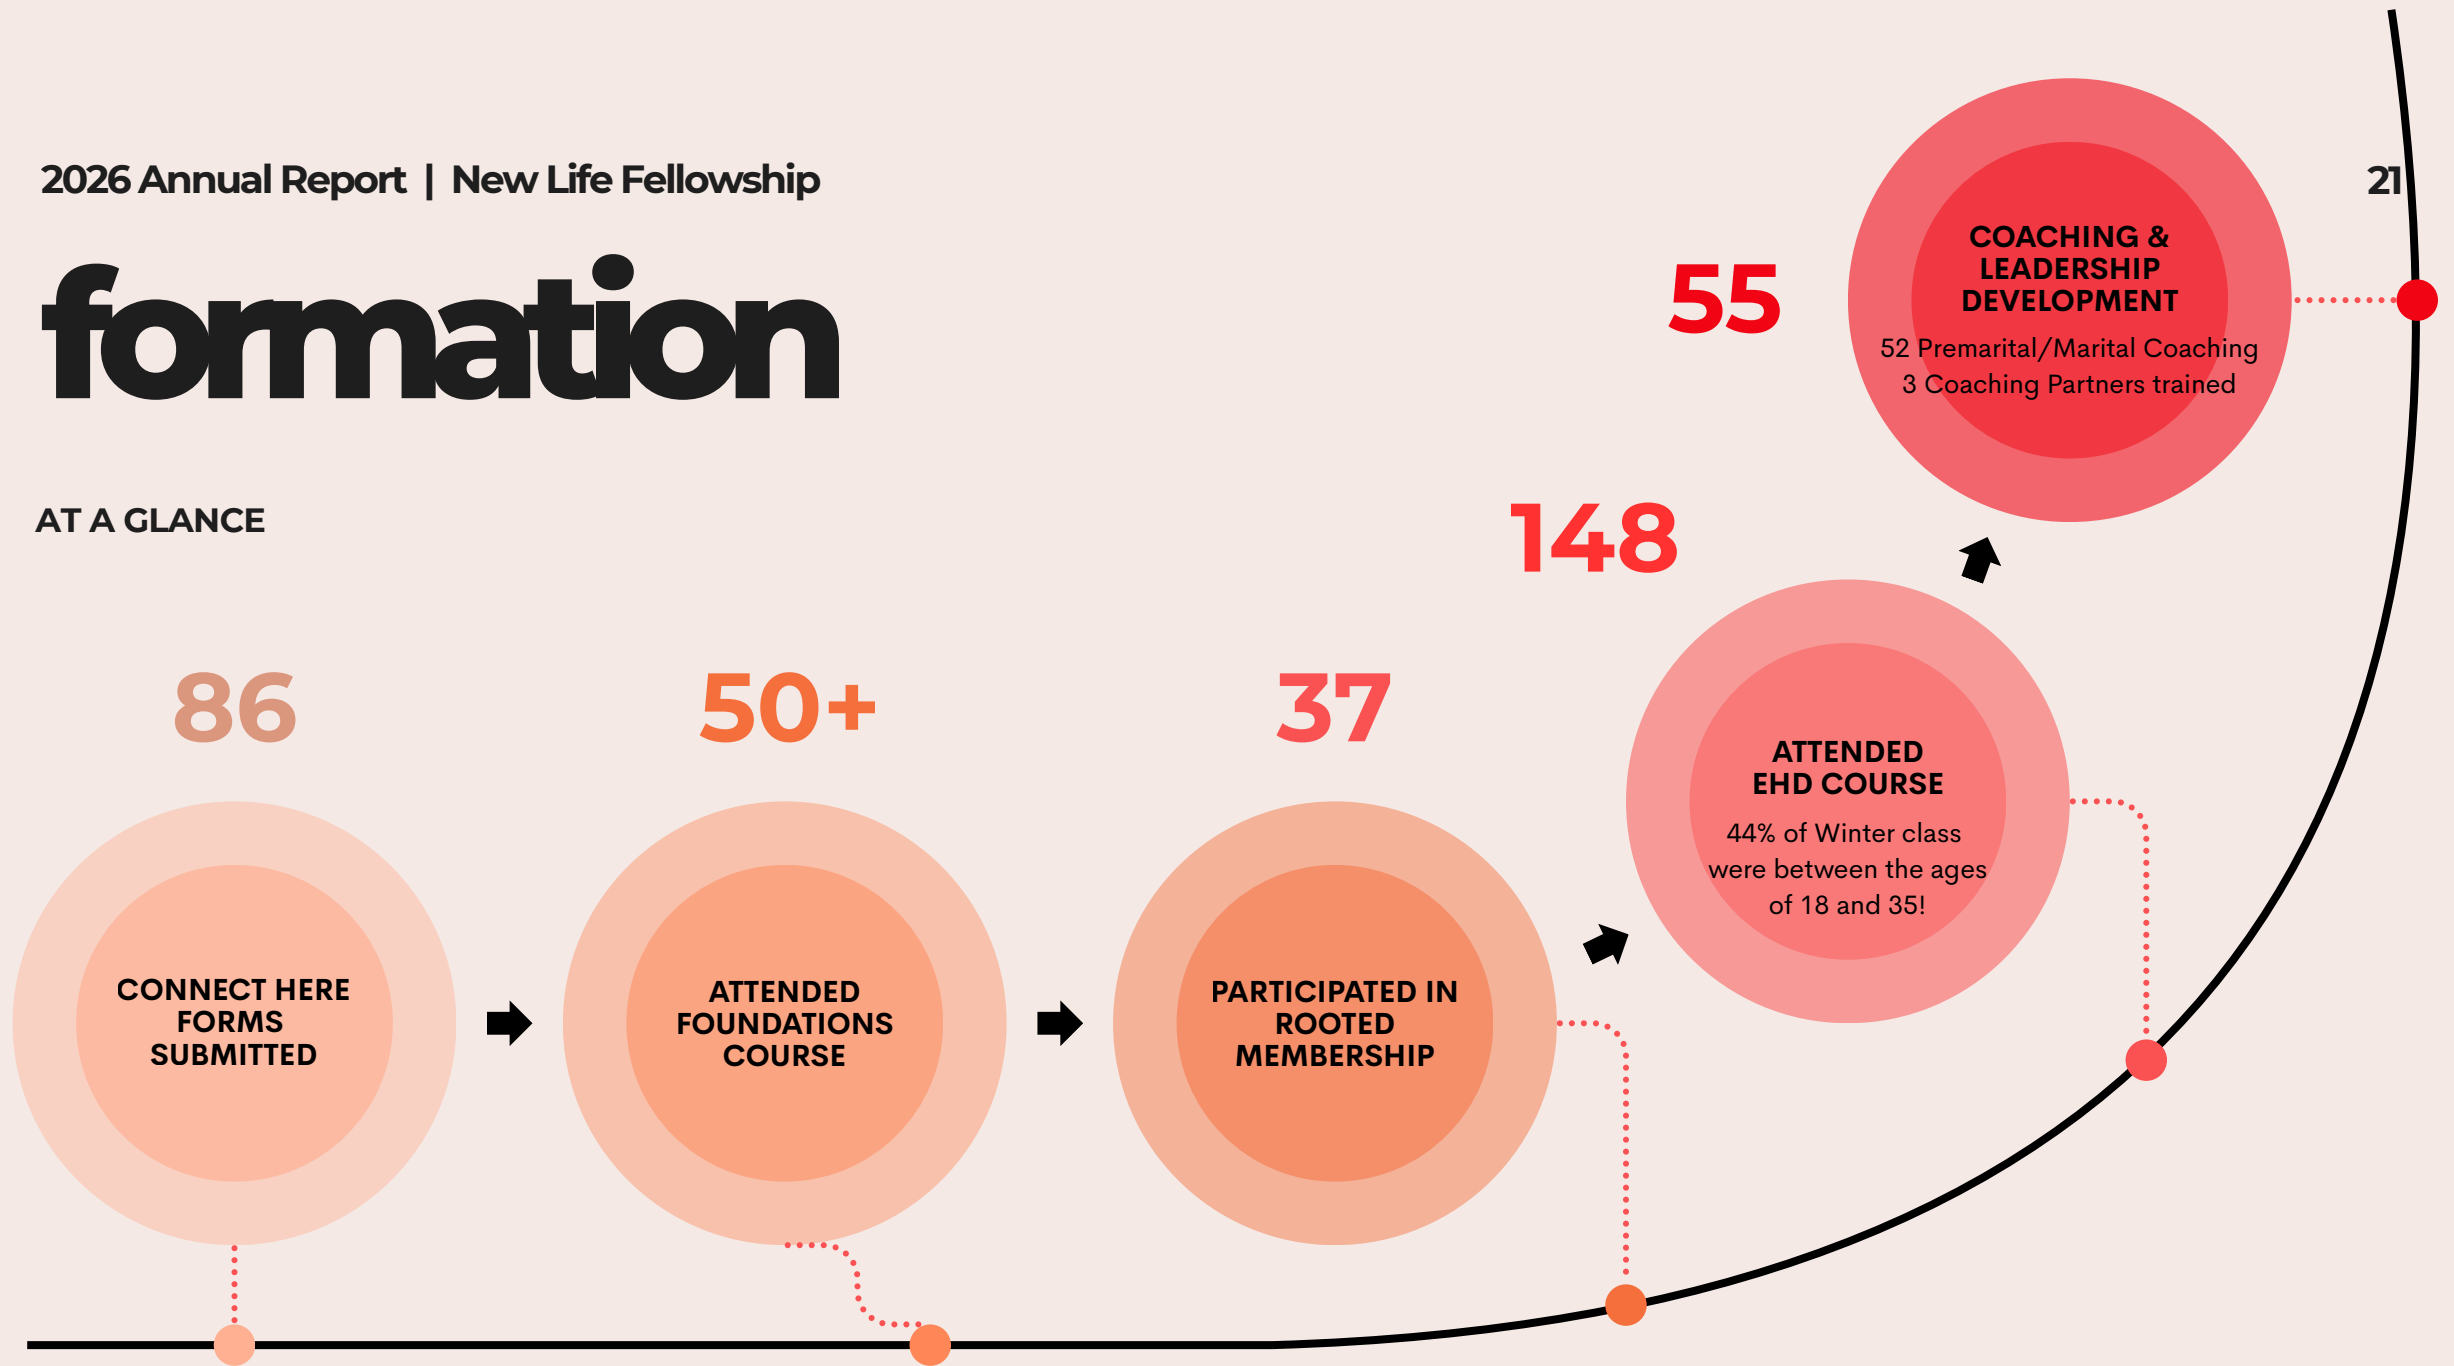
2026 Annual Report | New Life Fellowship

21

formation

AT A GLANCE

55

COACHING & LEADERSHIP DEVELOPMENT

52 Premarital/Marital Coaching
3 Coaching Partners trained

148

ATTENDED EHD COURSE

44% of Winter class were between the ages of 18 and 35!

86

CONNECT HERE FORMS SUBMITTED

50+

ATTENDED FOUNDATIONS COURSE

37

PARTICIPATED IN ROOTED MEMBERSHIP